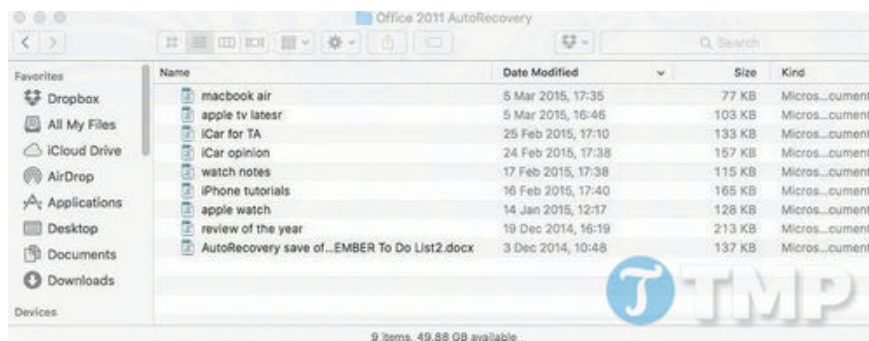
Office 2011 AutoRecovery

Search

Favorites
Dropbox
All My Files
iCloud Drive
AirDrop
Applications
Desktop
Documents
Downloads

Devices

| Name | Date Modified | Size | Kind |
|---|---|---|---|
| macbook air | 5 Mar 2015, 17:35 | 77 KB | Micros...cument |
| apple tv latesr | 5 Mar 2015, 16:46 | 103 KB | Micros...cument |
| iCar for TA | 25 Feb 2015, 17:10 | 133 KB | Micros...cument |
| iCar opinion | 24 Feb 2015, 17:38 | 157 KB | Micros...cument |
| watch notes | 17 Feb 2015, 17:38 | 115 KB | Micros...cument |
| iPhone tutorials | 16 Feb 2015, 17:40 | 165 KB | Micros...cument |
| apple watch | 14 Jan 2015, 12:17 | 128 KB | Micros...cument |
| review of the year | 19 Dec 2014, 16:19 | 213 KB | Micros...cument |
| AutoRecovery save of...EMBER To Do List2.docx | 3 Dec 2014, 10:48 | 137 KB | Micros...cument |

TMP

9 items, 49.88 GB available